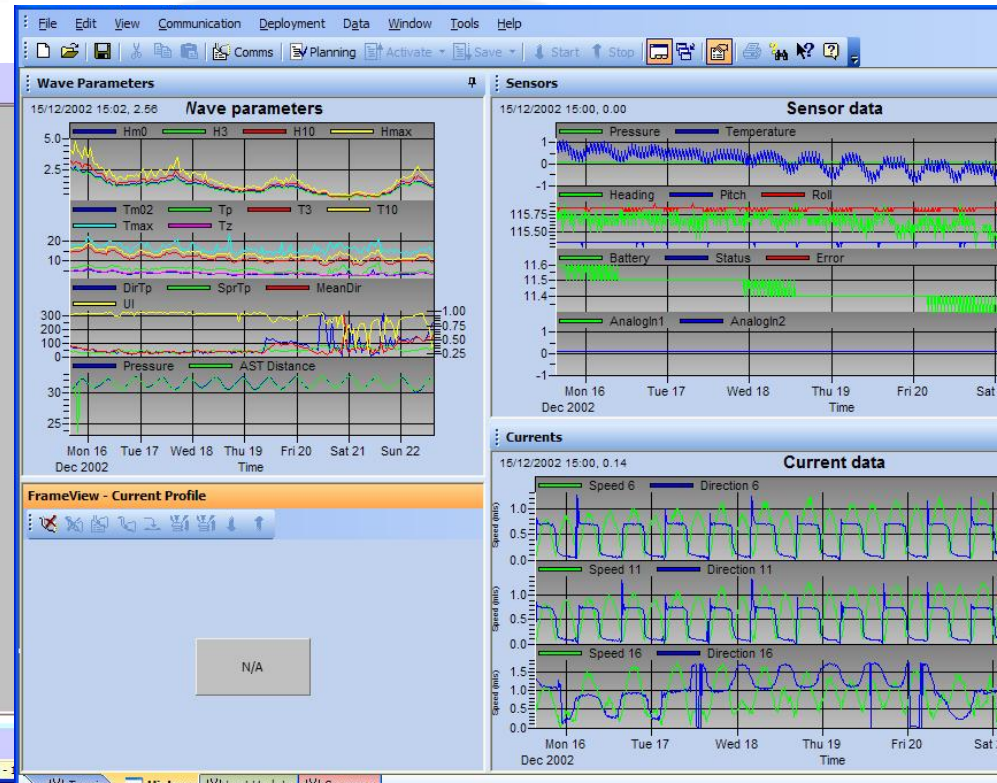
File Edit View Communication Deployment Data Window Tools Help

Comms Planning Activate Save Start Stop

Wave Parameters

15/12/2002 15:02, 2.56 Wave parameters

Hm0 H3 H10 Hmax

5.0
2.5

Tm02 Tp T3 T10
Tmax Tz

20
10

DirTp SprTp MeanDir
UI

300
200
100
0

1.00
0.75
0.50
0.25

Pressure AST Distance

30
25

Mon 16 Tue 17 Wed 18 Thu 19 Fri 20 Sat 21 Sun 22
Dec 2002
Time

Sensors

15/12/2002 15:00, 0.00 Sensor data

Pressure Temperature

1
0
-1

Heading Pitch Roll

115.75
115.50

Battery Status Error

11.6
11.5
11.4

AnalogIn1 AnalogIn2

1
0
-1

Mon 16 Tue 17 Wed 18 Thu 19 Fri 20 Sat
Dec 2002
Time

FrameView - Current Profile

N/A

Currents

15/12/2002 15:00, 0.14 Current data

Speed 6 Direction 6

Speed (m/s)
1.0
0.5
0.0

Speed 11 Direction 11

Speed (m/s)
1.0
0.5
0.0

Speed 16 Direction 16

Speed (m/s)
1.5
1.0
0.5
0.0

Mon 16 Tue 17 Wed 18 Thu 19 Fri 20 Sat
Dec 2002
Time